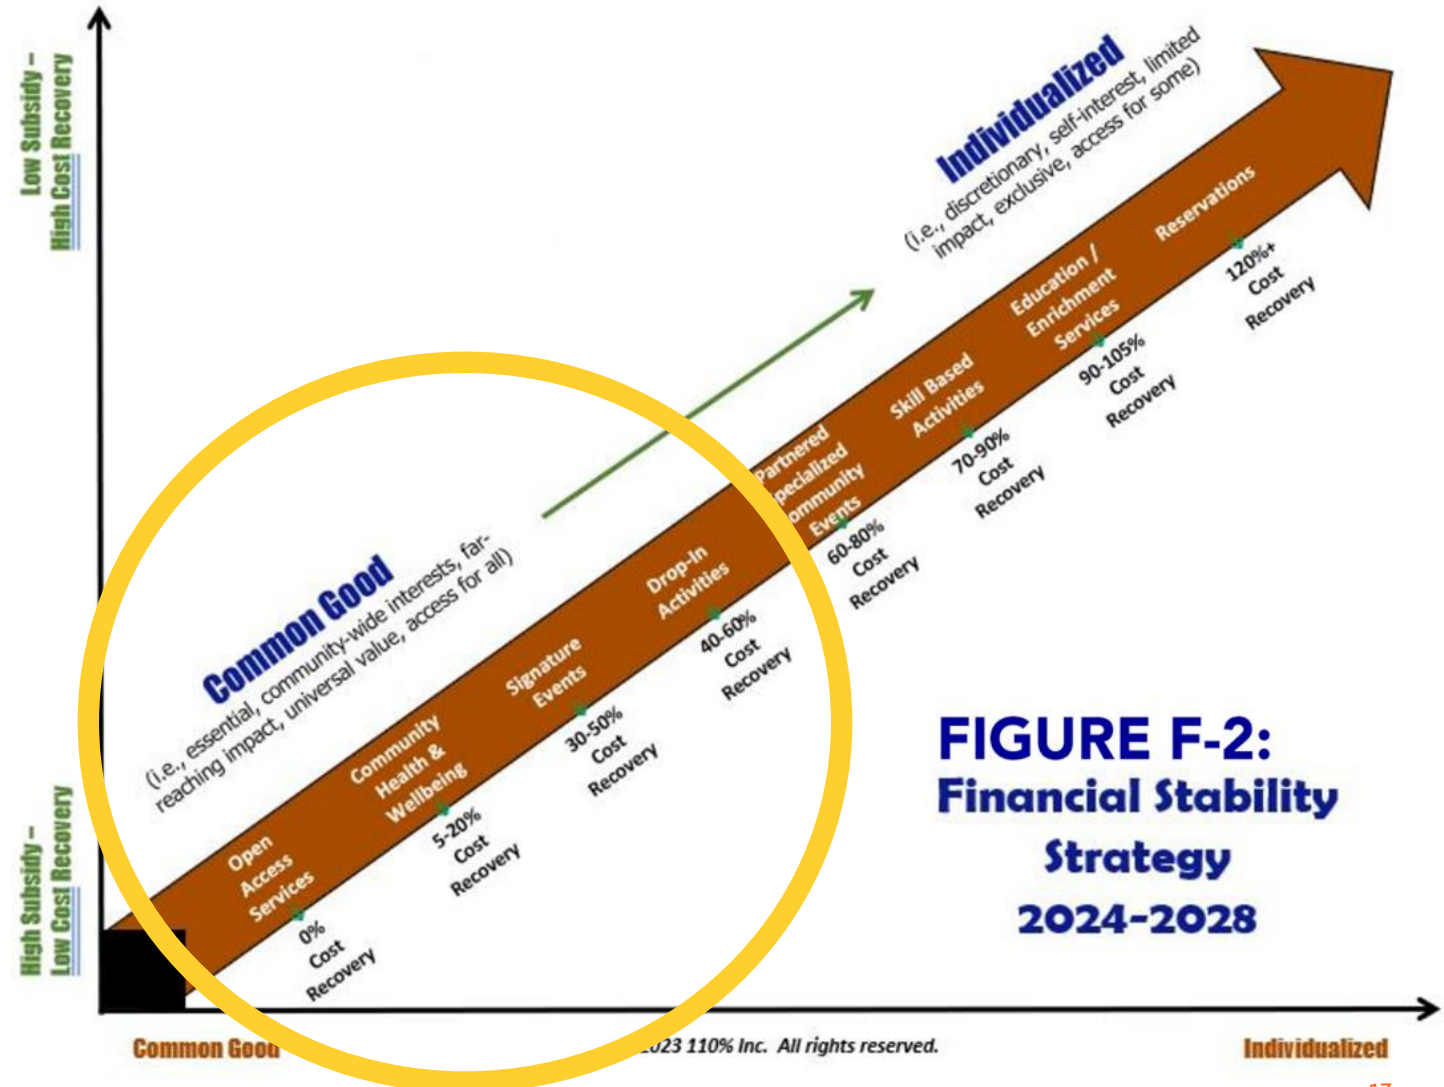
Low Subsidy – High Cost Recovery

High Subsidy – Low Cost Recovery

Individualized
(i.e., discretionary, self-interest, limited impact, exclusive, access for some)

Common Good
(i.e., essential, community-wide interests, far-reaching impact, universal value, access for all)

Open Access Services
0% Cost Recovery

Community Health & Wellbeing
5-20% Cost Recovery

Signature Events
30-50% Cost Recovery

Drop-In Activities
40-60% Cost Recovery

Partnered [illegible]pecialized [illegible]ommunity Events
60-80% Cost Recovery

Skill Based Activities
70-90% Cost Recovery

Education / Enrichment Services
90-105% Cost Recovery

Reservations
120%+ Cost Recovery

FIGURE F-2:
Financial Stability Strategy
2024-2028

Common Good

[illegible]023 110% Inc. All rights reserved.

Individualized